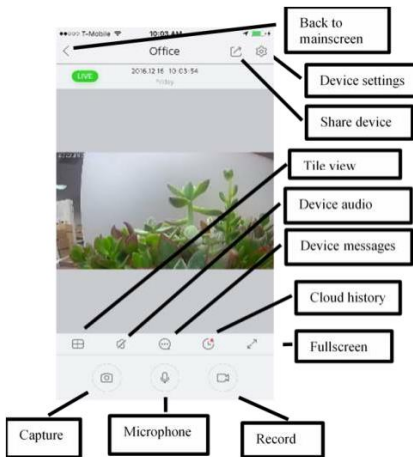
●●○○○ T-Mobile 10:03 AM

Back to mainscreen

Office

Device settings

LIVE

2016.12.15 10:03:54 Friday

Share device

Tile view

Device audio

Device messages

Cloud history

Fullscreen

Capture

Microphone

Record